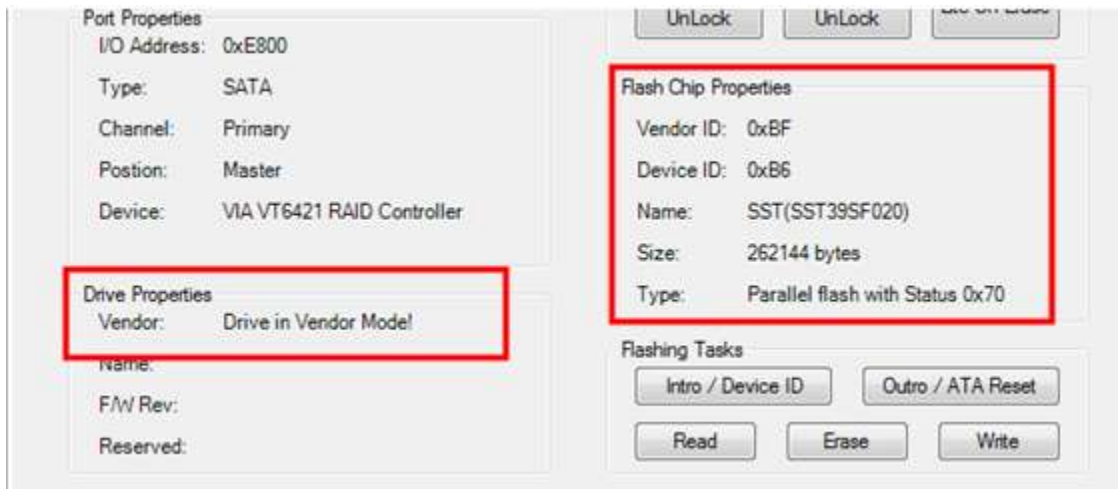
Port Properties
I/O Address: 0xE800
Type: SATA
Channel: Primary
Postion: Master
Device: VIA VT6421 RAID Controller

UnLock
UnLock
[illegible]

Flash Chip Properties
Vendor ID: 0xBF
Device ID: 0xB6
Name: SST(SST39SF020)
Size: 262144 bytes
Type: Parallel flash with Status 0x70

Drive Properties
Vendor: Drive in Vendor Mode!
Name:
F/W Rev:
Reserved:

Flashing Tasks
Intro / Device ID
Outro / ATA Reset
Read
Erase
Write